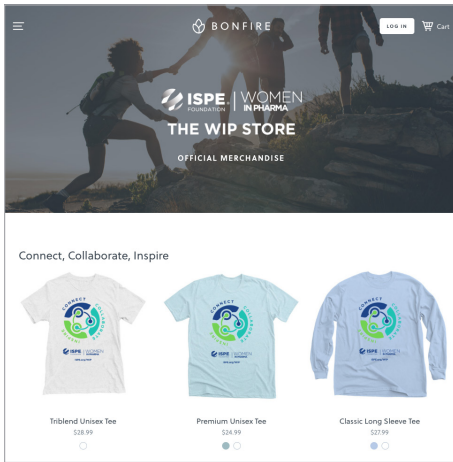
BONFIRE

LOG IN

Cart

ISPE FOUNDATION | WOMEN IN PHARMA

THE WIP STORE

OFFICIAL MERCHANDISE

Connect, Collaborate, Inspire

Triblend Unisex Tee
$28.99

Premium Unisex Tee
$24.99

Classic Long Sleeve Tee
$27.99